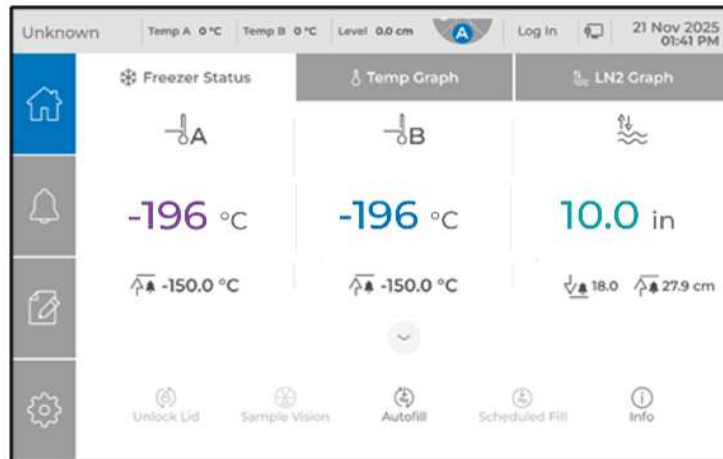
Unknown | Temp A 0 °C | Temp B 0 °C | Level 0.0 cm | A | Log In | 21 Nov 2025 01:41 PM

Freezer Status | Temp Graph | LN2 Graph

A

B

-196 °C

-196 °C

10.0 in

-150.0 °C

-150.0 °C

18.0 27.9 cm

Unlock Lid

Sample Vision

Autofill

Scheduled Fill

Info